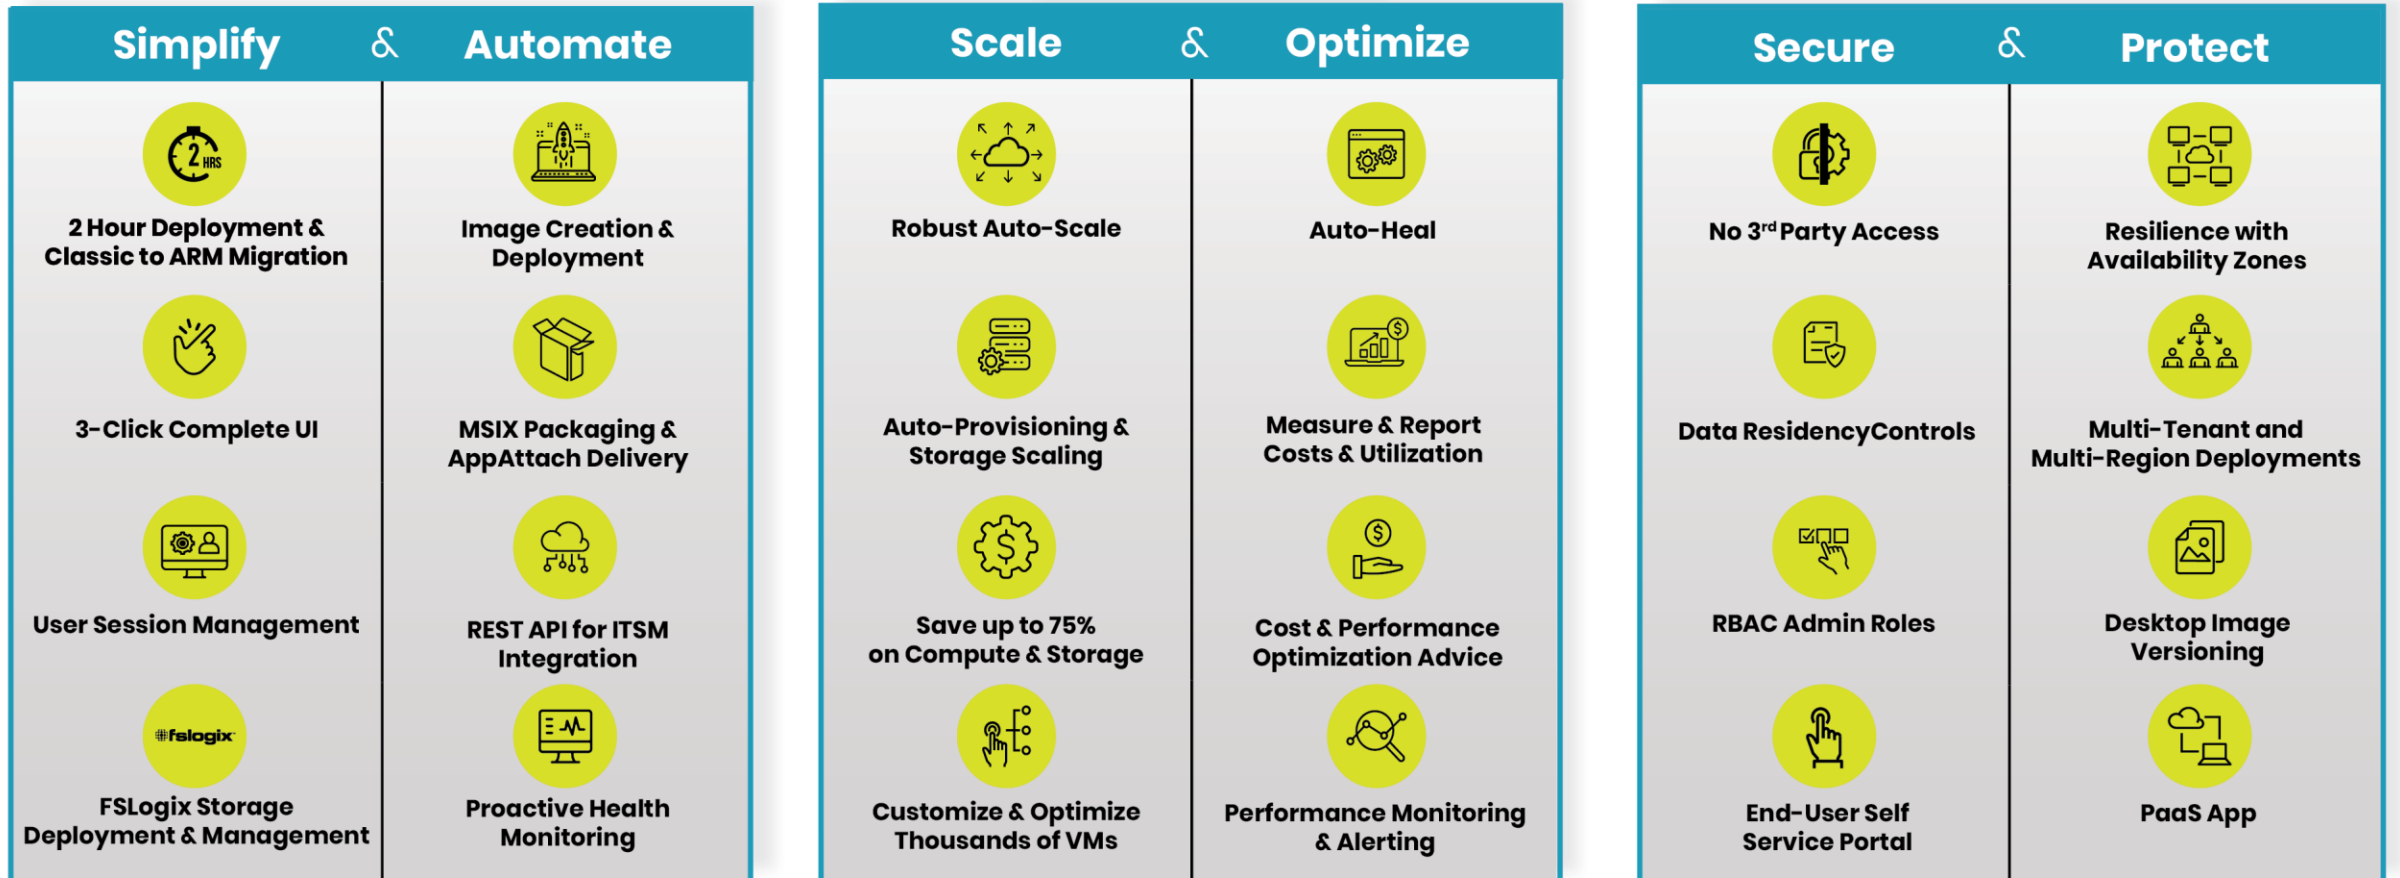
Simplify & Automate

2 HRS

2 Hour Deployment & Classic to ARM Migration

Image Creation & Deployment

3-Click Complete UI

MSIX Packaging & AppAttach Delivery

User Session Management

REST API for ITSM Integration

fslogix

FSLogix Storage Deployment & Management

Proactive Health Monitoring

Scale & Optimize

Robust Auto-Scale

Auto-Heal

Auto-Provisioning & Storage Scaling

Measure & Report Costs & Utilization

Save up to 75% on Compute & Storage

Cost & Performance Optimization Advice

Customize & Optimize Thousands of VMs

Performance Monitoring & Alerting

Secure & Protect

No 3$^{rd}$ Party Access

Resilience with Availability Zones

Data ResidencyControls

Multi-Tenant and Multi-Region Deployments

RBAC Admin Roles

Desktop Image Versioning

End-User Self Service Portal

PaaS App